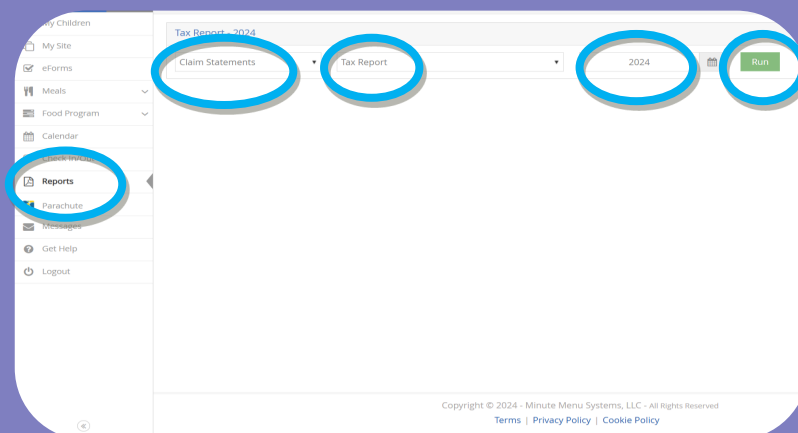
My Children
My Site
eForms
Meals
Food Program
Calendar
Check In/Out
Reports
Parachute
Messages
Get Help
Logout

Tax Report - 2024

Claim Statements
Tax Report
2024
Run

Copyright © 2024 - Minute Menu Systems, LLC - All Rights Reserved
Terms | Privacy Policy | Cookie Policy